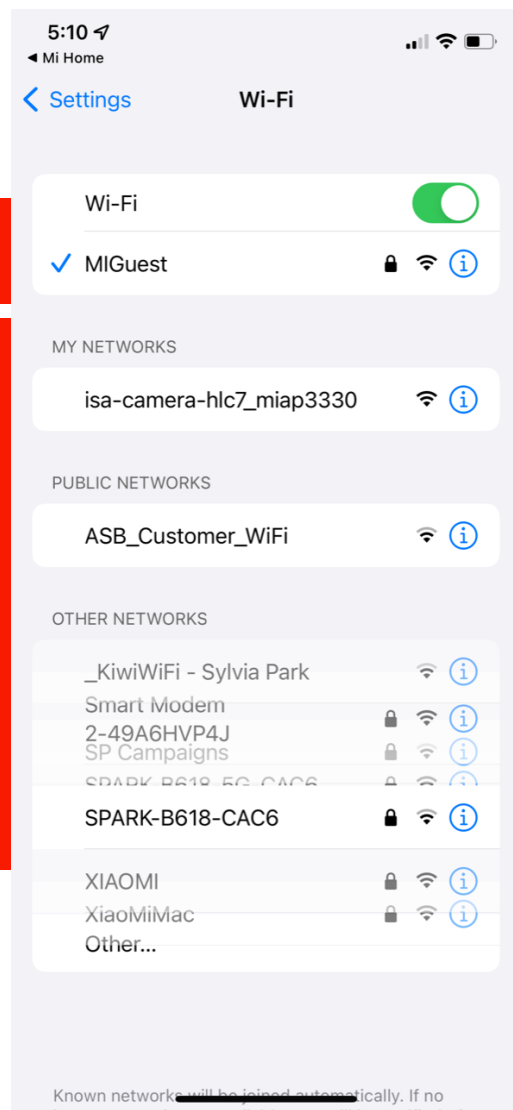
5:10
◀ Mi Home

Settings Wi-Fi

Wi-Fi
✓ MIGuest

MY NETWORKS

isa-camera-hlc7_miap3330

PUBLIC NETWORKS

ASB_Customer_WiFi

OTHER NETWORKS

_KiwiWiFi - Sylvia Park
Smart Modem 2-49A6HVP4J
SP Campaigns
SPARK-B618-5G-CAC6
SPARK-B618-CAC6
XIAOMI
XiaoMiMac
Other...

Known networks will be joined automatically. If no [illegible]